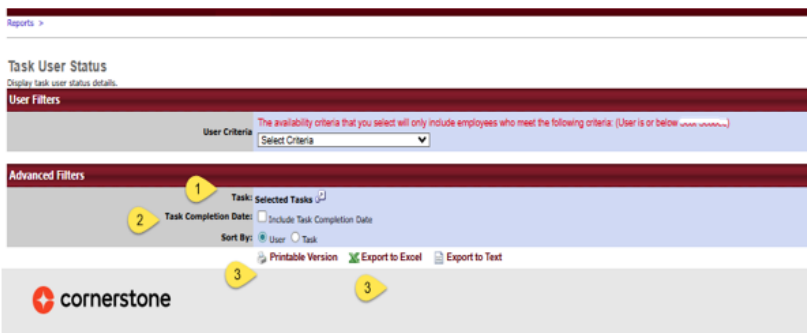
Reports >

Task User Status
Display task user status details.

User Filters

User Criteria The availability criteria that you select will only include employees who meet the following criteria: (User is or below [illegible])
Select Criteria

Advanced Filters

1
Task: Selected Tasks
2
Task Completion Date: Include Task Completion Date
Sort By: User Task

3
Printable Version Export to Excel Export to Text
3

cornerstone